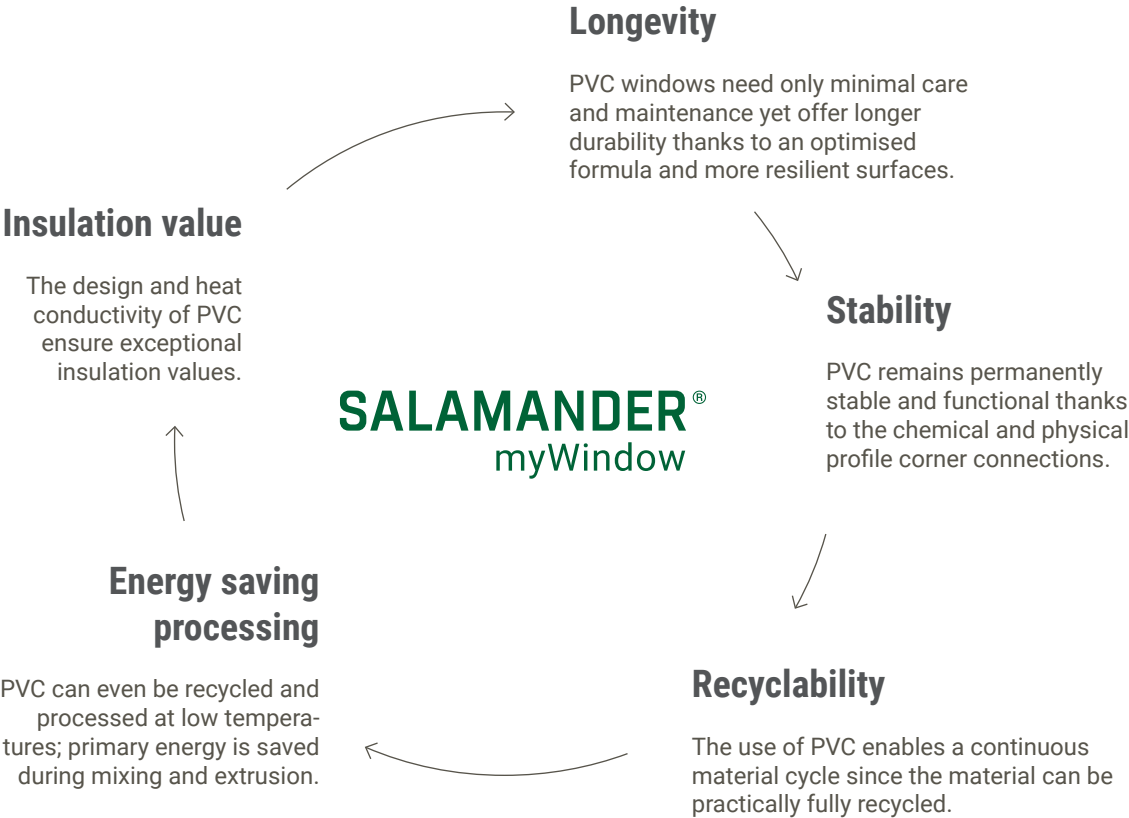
Longevity

PVC windows need only minimal care and maintenance yet offer longer durability thanks to an optimised formula and more resilient surfaces.

Stability

PVC remains permanently stable and functional thanks to the chemical and physical profile corner connections.

Recyclability

The use of PVC enables a continuous material cycle since the material can be practically fully recycled.

Energy saving processing

PVC can even be recycled and processed at low temperatures; primary energy is saved during mixing and extrusion.

Insulation value

The design and heat conductivity of PVC ensure exceptional insulation values.

SALAMANDER®
myWindow